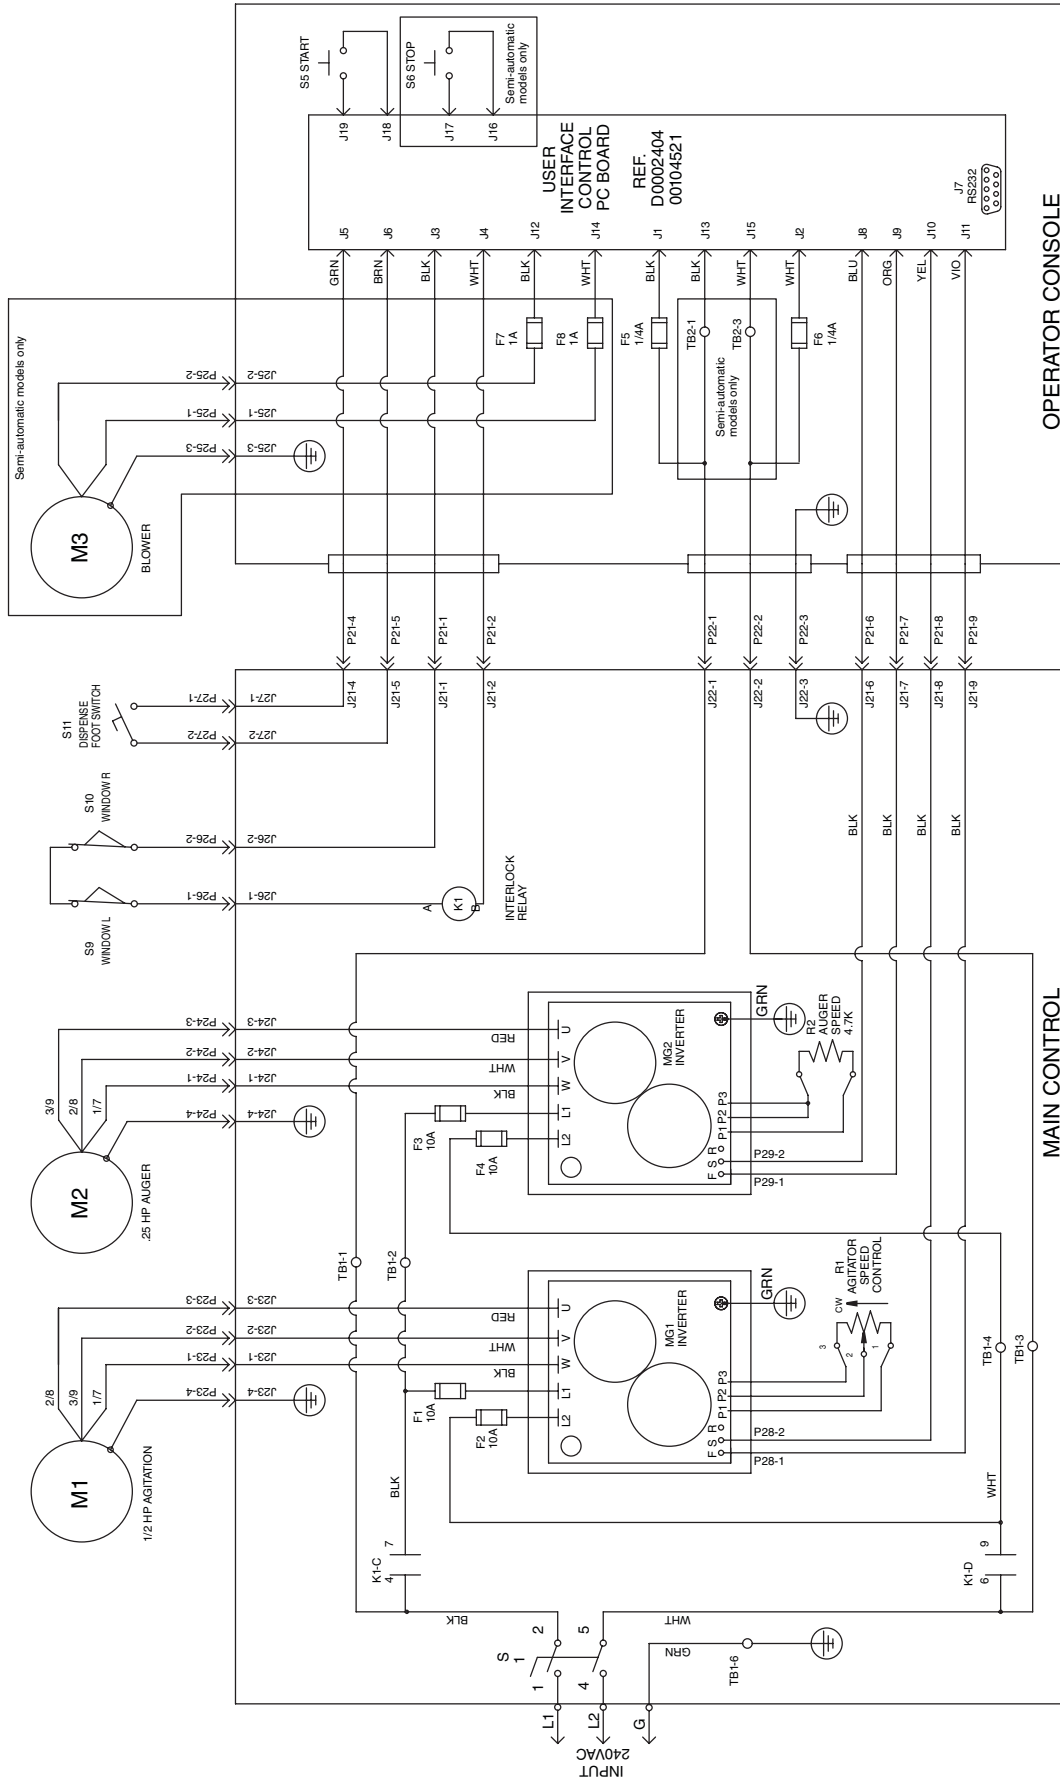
S5 START
S6 STOP
Semi-automatic models only
J19
J18
J17
J16
USER INTERFACE CONTROL PC BOARD
REF. D0002404 00104521
J5
J6
J3
J4
J12
J14
J1
J13
J15
J2
J8
J9
J10
J11
J7 RS232
GRN
BRN
BLK
WHT
BLK
WHT
BLK
BLK
WHT
WHT
BLU
ORG
YEL
VIO
F7 1A
F8 1A
F5 1/4A
TB2-1
TB2-3
F6 1/4A
Semi-automatic models only
Semi-automatic models only
P25-2
J25-2
P25-1
J25-1
P25-3
J25-3
M3
BLOWER
OPERATOR CONSOLE
P21-4
P21-5
P21-1
P21-2
P22-1
P22-2
P22-3
P21-6
P21-7
P21-8
P21-9
J21-4
J21-5
J21-1
J21-2
J22-1
J22-2
J22-3
J21-6
J21-7
J21-8
J21-9
S11 DISPENSE FOOT SWITCH
P27-1
J27-1
P27-2
J27-2
S10 WINDOW R
P26-2
J26-2
S9 WINDOW L
P26-1
J26-1
A
K1
B
INTERLOCK RELAY
BLK
BLK
BLK
BLK
3/9
2/8
1/7
P24-3
J24-3
P24-2
J24-2
P24-1
J24-1
P24-4
J24-4
RED
WHT
BLK
U
V
W
L1
L2
MG2 INVERTER
GRN
R2 AUGER SPEED 4.7K
P3
P2
P1
F S R
P29-2
P29-1
F3 10A
F4 10A
M2
.25 HP AUGER
TB1-1
TB1-2
MAIN CONTROL
2/8
3/9
1/7
P23-3
J23-3
P23-2
J23-2
P23-1
J23-1
P23-4
J23-4
RED
WHT
BLK
U
V
W
L1
L2
MG1 INVERTER
GRN
R1 AGITATOR SPEED CONTROL
CW
3
2
1
P3
P2
P1
F S R
P28-2
P28-1
F1 10A
F2 10A
M1
1/2 HP AGITATION
BLK
TB1-4
TB1-3
WHT
K1-C
4
7
K1-D
6
9
BLK
WHT
S
1
2
4
5
GRN
TB1-6
L1
L2
G
INPUT 240VAC